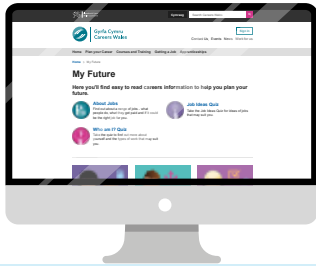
Gyrfa Cymru Careers Wales

Sign in

Contact Us Events News Welsh

Home Plan your Career Courses and Training Getting a Job Apprenticeships

Home > My Future

My Future

Here you'll find easy to read careers information to help you plan your future.

About Jobs

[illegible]

Job Ideas Quiz

Take the Job Ideas Quiz for ideas of jobs that may suit you.

Who am I? Quiz

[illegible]